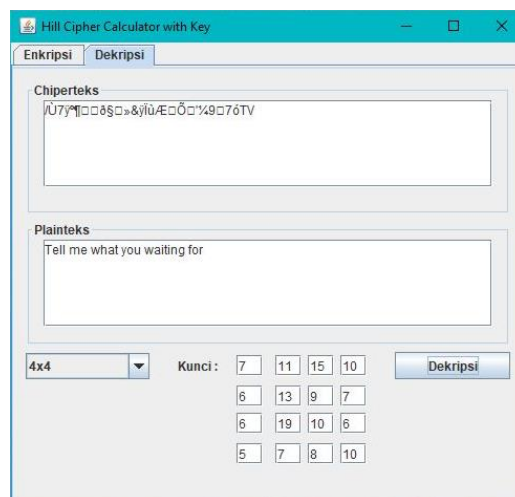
Hill Cipher Calculator with Key

Enkripsi Dekripsi

Chiperteks

/Ù7ÿº¶□□ð§□»&ÿÌùÆ□Õ□¼9□7óTV

Plainteks

Tell me what you waiting for

4x4

Kunci :

| 7 | 11 | 15 | 10 |
|---|---|---|---|
| 6 | 13 | 9 | 7 |
| 6 | 19 | 10 | 6 |
| 5 | 7 | 8 | 10 |

Dekripsi